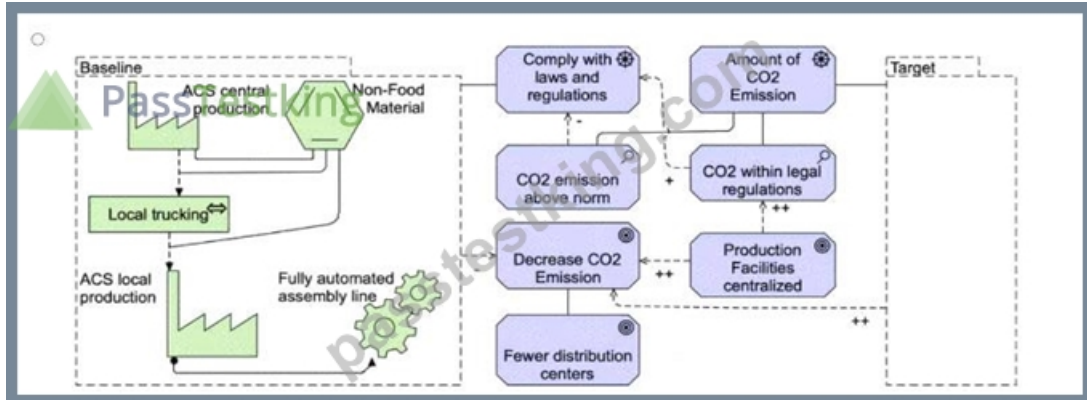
Baseline

ACS central production

Non-Food Material

Local trucking

ACS local production

Fully automated assembly line

Comply with laws and regulations

Amount of CO2 Emission

Target

CO2 emission above norm

CO2 within legal regulations

Decrease CO2 Emission

Production Facilities centralized

Fewer distribution centers

-

+

++

++

++

PassLeader

passtesting.com